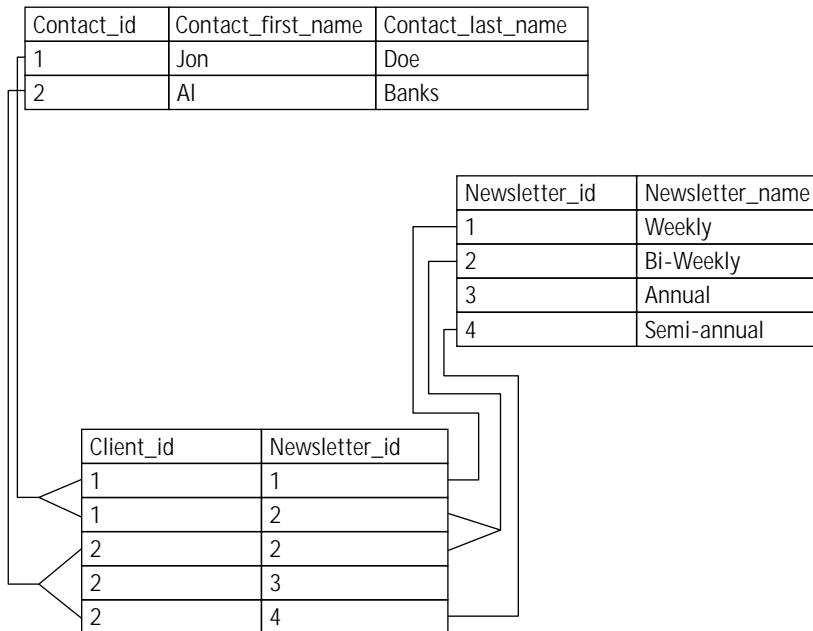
| Contact_id | Contact_first_name | Contact_last_name |
|---|---|---|
| 1 | Jon | Doe |
| 2 | Al | Banks |

| Newsletter_id | Newsletter_name |
|---|---|
| 1 | Weekly |
| 2 | Bi-Weekly |
| 3 | Annual |
| 4 | Semi-annual |

| Client_id | Newsletter_id |
|---|---|
| 1 | 1 |
| 1 | 2 |
| 2 | 2 |
| 2 | 3 |
| 2 | 4 |